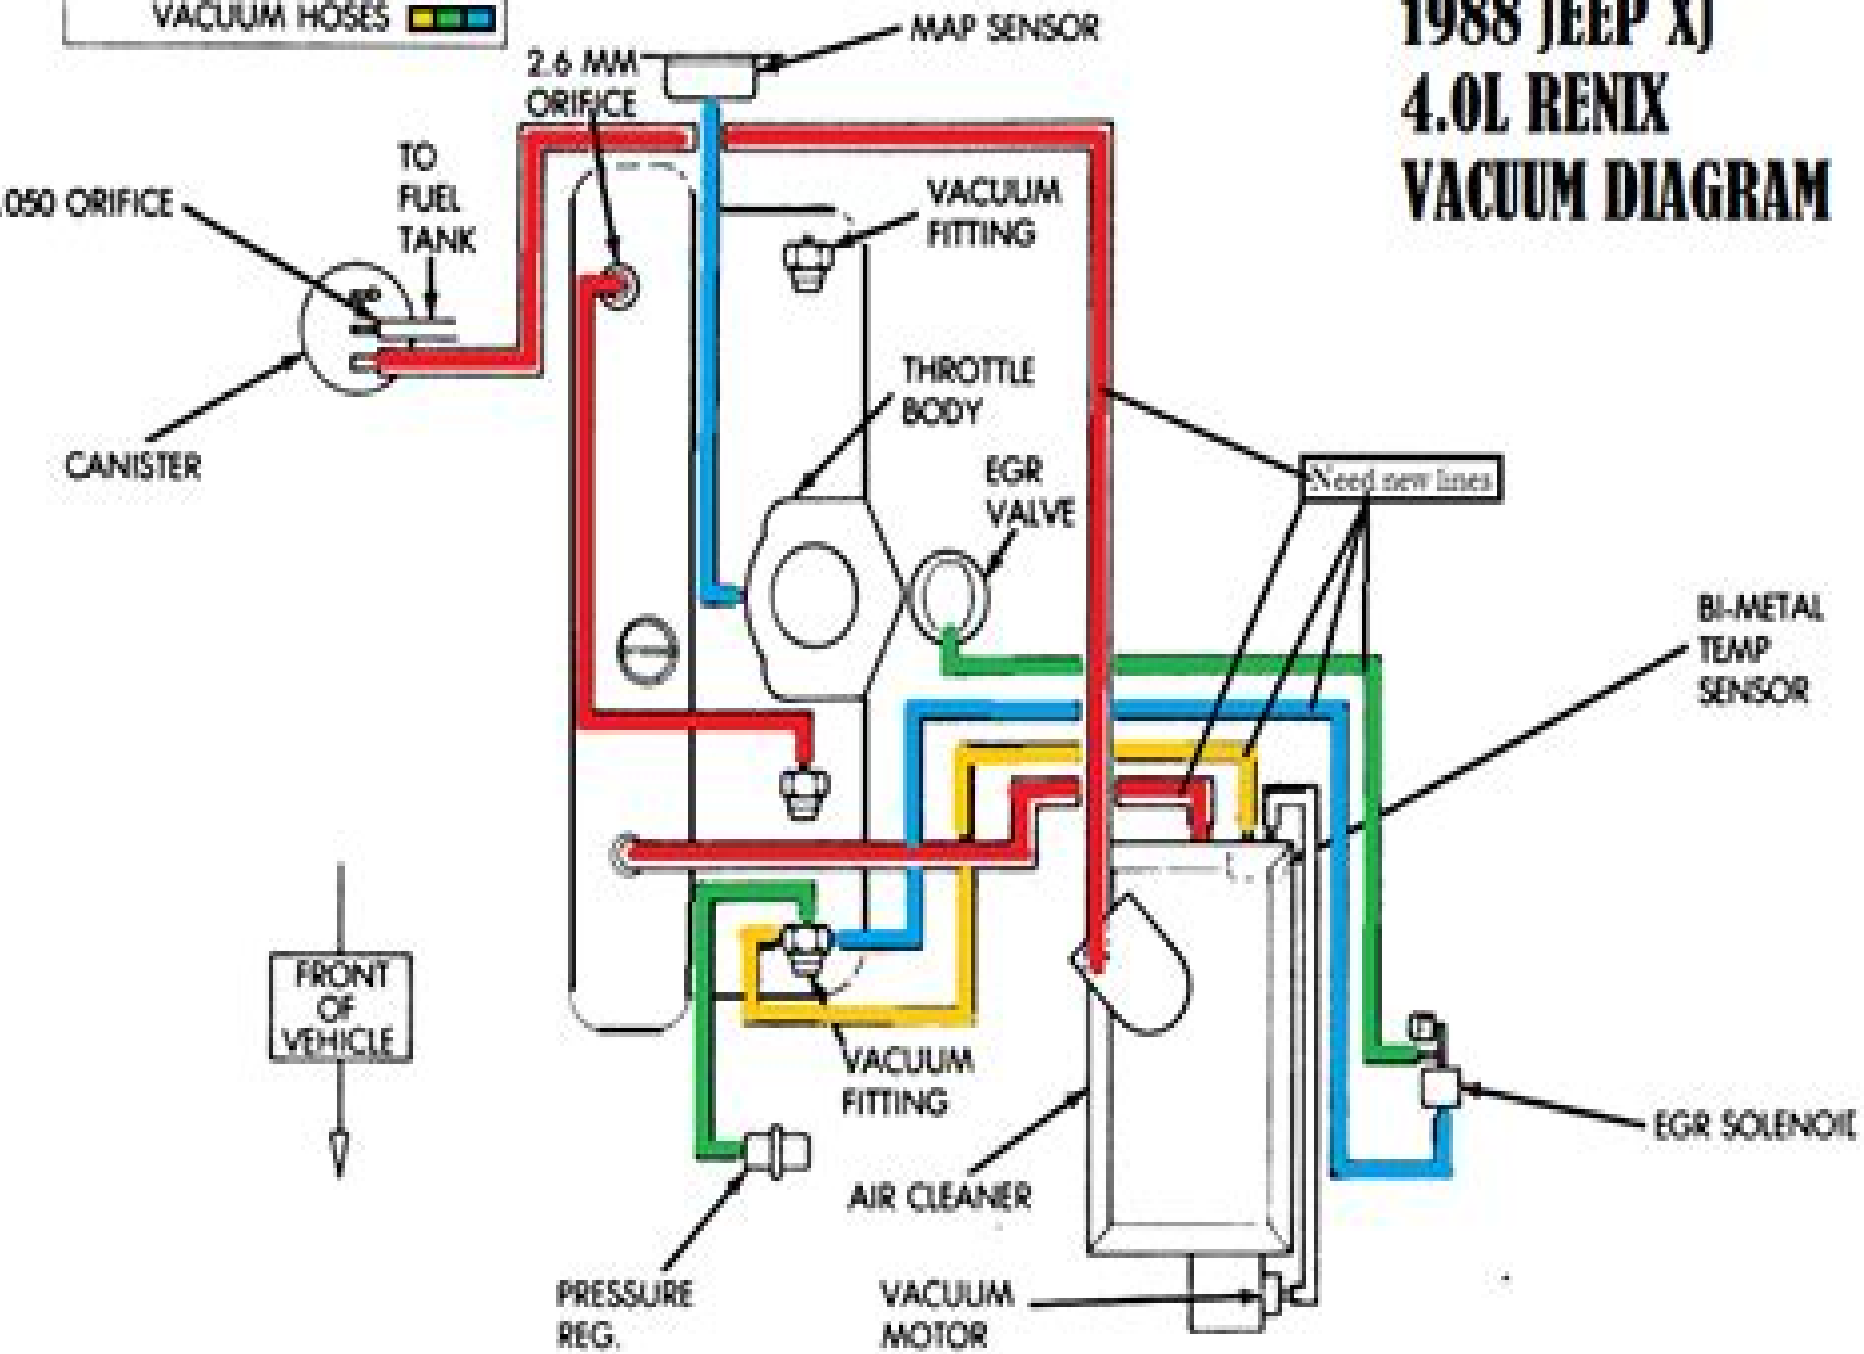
VACUUM HOSES

1988 JEEP XJ
4.0L RENIX
VACUUM DIAGRAM

MAP SENSOR

2.6 MM ORIFICE

TO FUEL TANK

.050 ORIFICE

CANISTER

VACUUM FITTING

THROTTLE BODY

EGR VALVE

Need new lines

BI-METAL TEMP SENSOR

FRONT OF VEHICLE

VACUUM FITTING

EGR SOLENOID

AIR CLEANER

PRESSURE REG.

VACUUM MOTOR